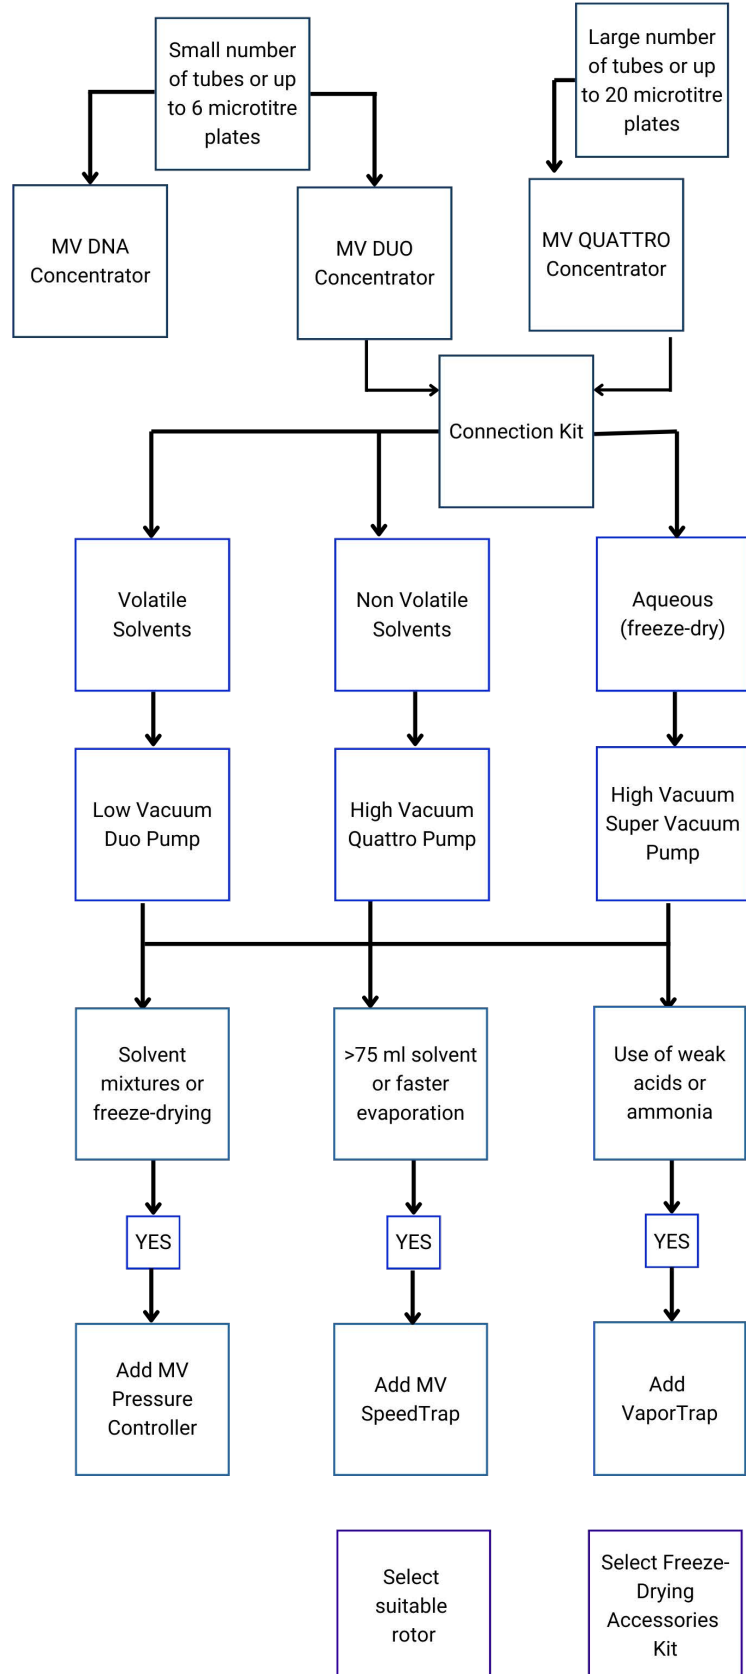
Small number of tubes or up to 6 microtitre plates

Large number of tubes or up to 20 microtitre plates

MV DNA Concentrator

MV DUO Concentrator

MV QUATTRO Concentrator

Connection Kit

Volatile Solvents

Non Volatile Solvents

Aqueous (freeze-dry)

Low Vacuum Duo Pump

High Vacuum Quattro Pump

High Vacuum Super Vacuum Pump

Solvent mixtures or freeze-drying

>75 ml solvent or faster evaporation

Use of weak acids or ammonia

YES

YES

YES

Add MV Pressure Controller

Add MV SpeedTrap

Add VaporTrap

Select suitable rotor

Select Freeze-Drying Accessories Kit